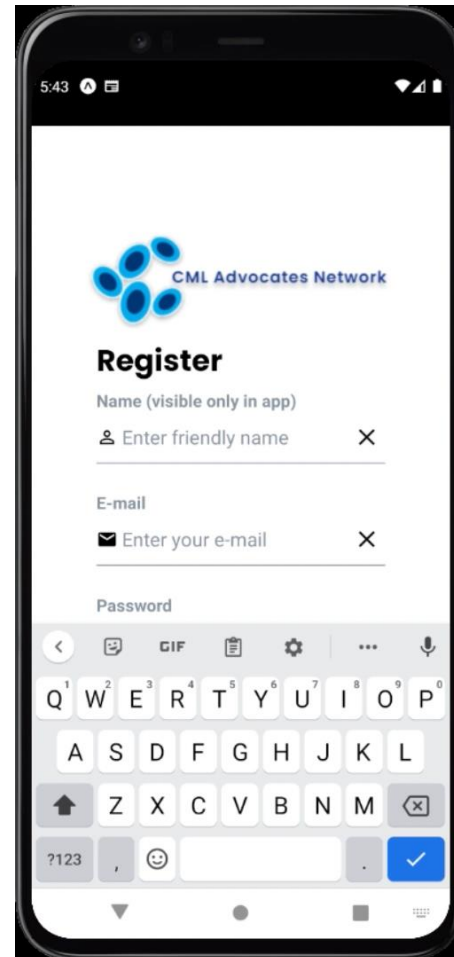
5:43

CML Advocates Network

Register

Name (visible only in app)

Enter friendly name

E-mail

Enter your e-mail

Password

GIF

1 2 3 4 5 6 7 8 9 0
Q W E R T Y U I O P

A S D F G H J K L

Z X C V B N M

?123 , .